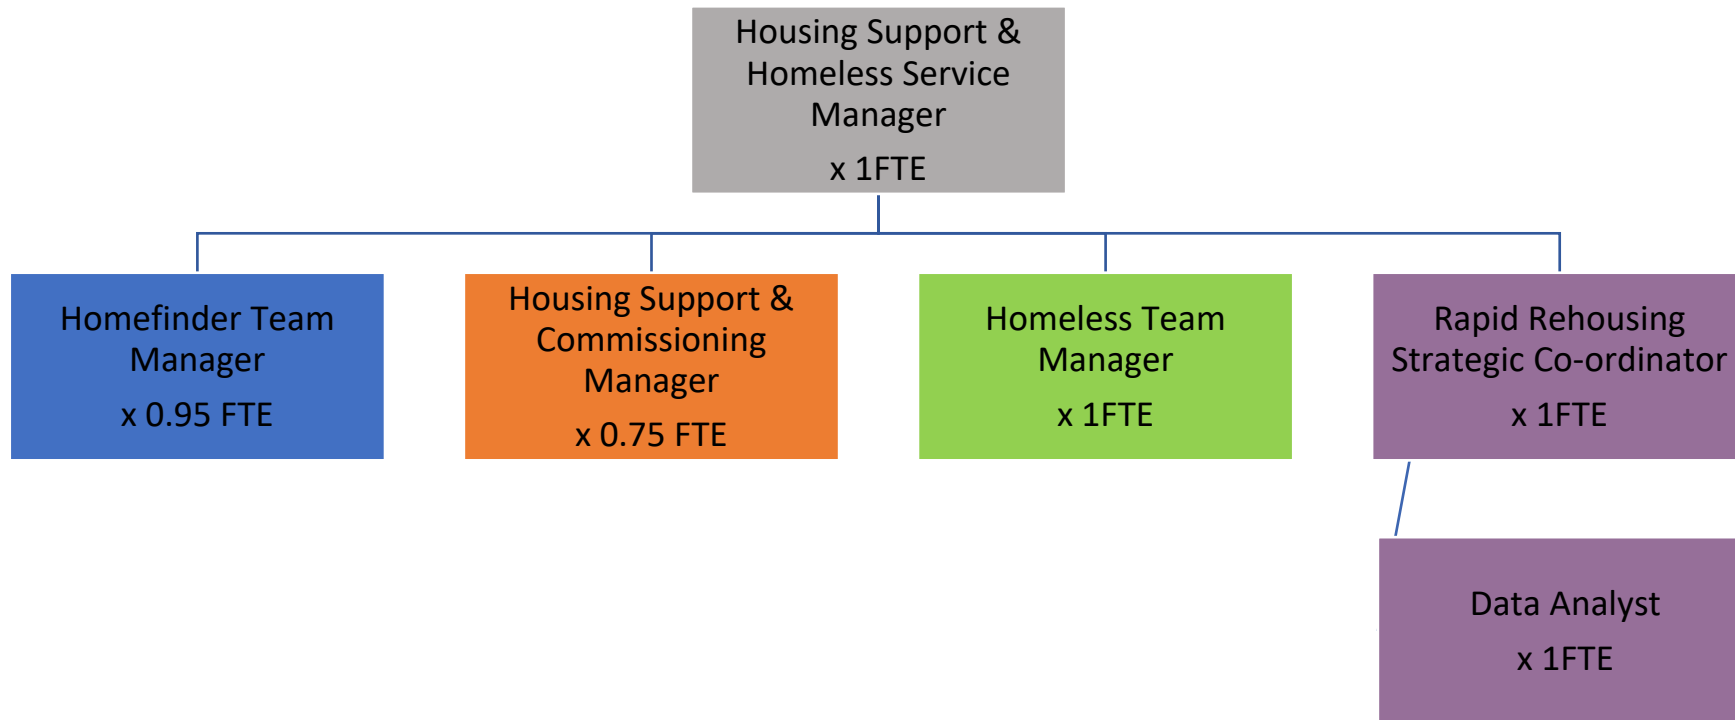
Housing Support & Homeless Service Manager

x 1FTE

Homefinder Team Manager

x 0.95 FTE

Housing Support & Commissioning Manager

x 0.75 FTE

Homeless Team Manager

x 1FTE

Rapid Rehousing Strategic Co-ordinator

x 1FTE

Data Analyst

x 1FTE